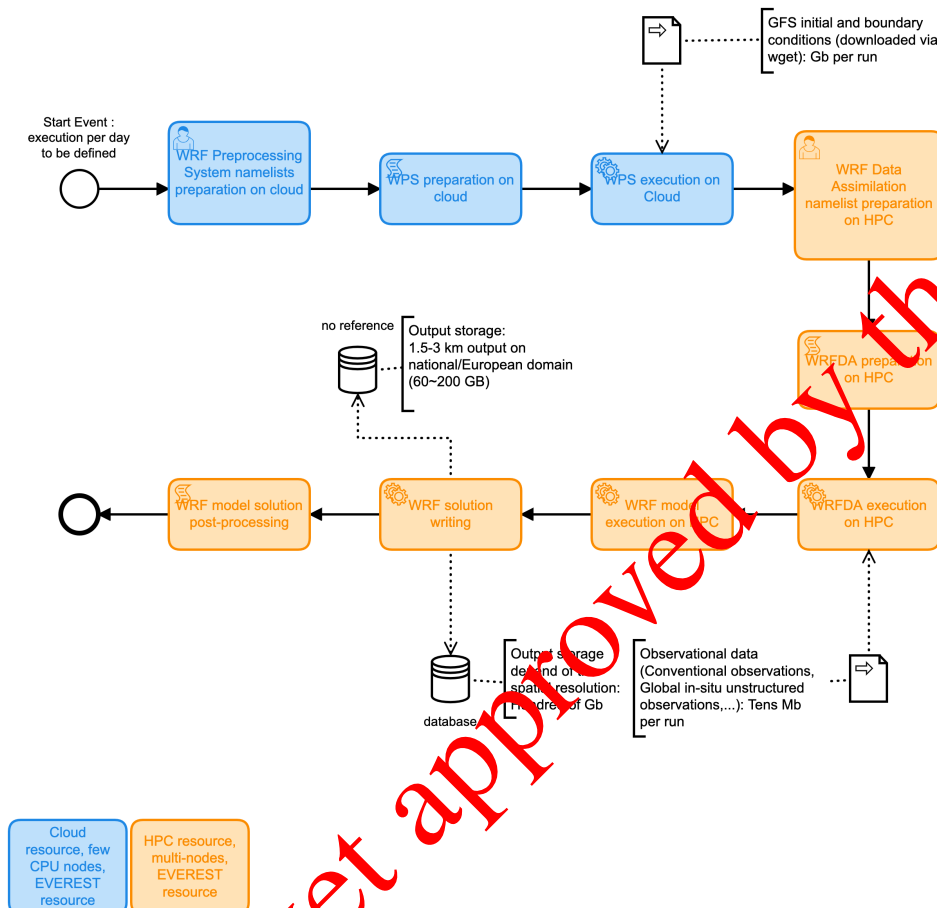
GFS initial and boundary conditions (downloaded via wget): Gb per run

Start Event : execution per day to be defined

WRF Preprocessing System namelists preparation on cloud

WPS preparation on cloud

WPS execution on Cloud

WRF Data Assimilation namelist preparation on HPC

no reference

Output storage: 1.5-3 km output on national/European domain (60~200 GB)

WRFDA preparation on HPC

WRF model solution post-processing

WRF solution writing

WRF model execution on HPC

WRFDA execution on HPC

database

Output storage depend on the spatial resolution: Hundreds of Gb

Observational data (Conventional observations, Global in-situ unstructured observations,...): Tens Mb per run

Cloud resource, few CPU nodes, EVEREST resource

HPC resource, multi-nodes, EVEREST resource

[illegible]et approved by th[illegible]